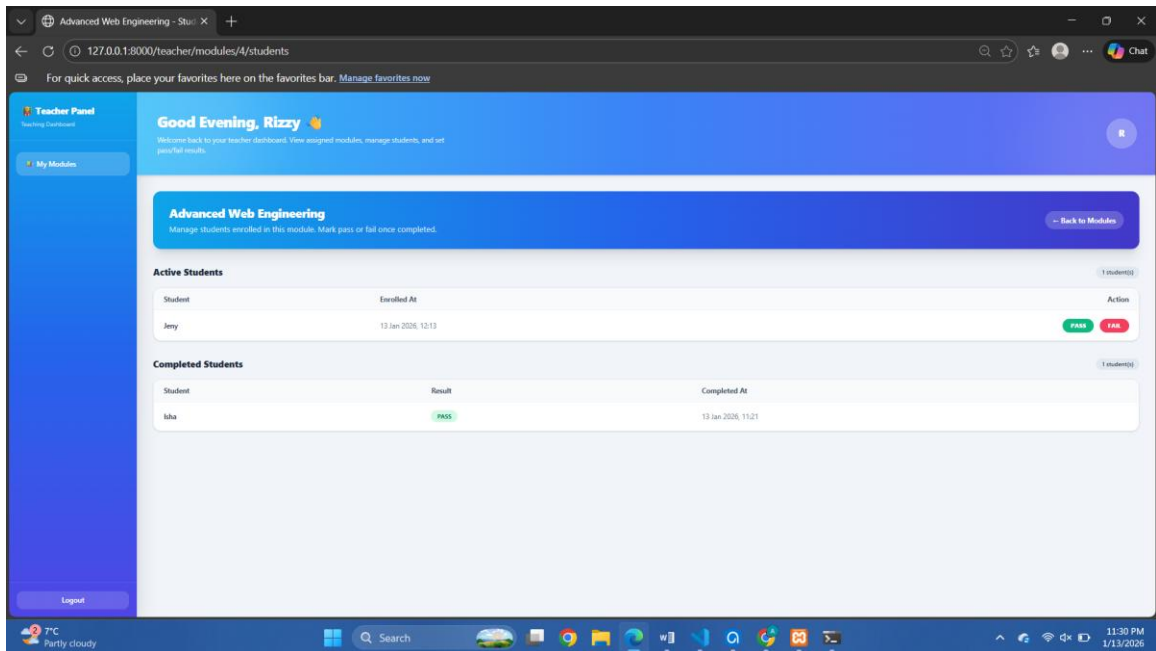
Advanced Web Engineering - Stud ×
127.0.0.1:8000/teacher/modules/4/students
Chat
For quick access, place your favorites here on the favorites bar. Manage favorites now

Teacher Panel
Teaching Dashboard
My Modules

Good Evening, Rizzy 👋
Welcome back to your teacher dashboard. View assigned modules, manage students, and set pass/fail results.

R

Advanced Web Engineering
Manage students enrolled in this module. Mark pass or fail once completed.
← Back to Modules

Active Students
1 student(s)

| Student | Enrolled At | Action |
|---|---|---|
| Jeny | 13 Jan 2026, 12:13 | PASS FAIL |

Completed Students
1 student(s)

| Student | Result | Completed At |
|---|---|---|
| Isha | PASS | 13 Jan 2026, 11:21 |

Logout

7°C
Partly cloudy
Search
11:30 PM
1/13/2026